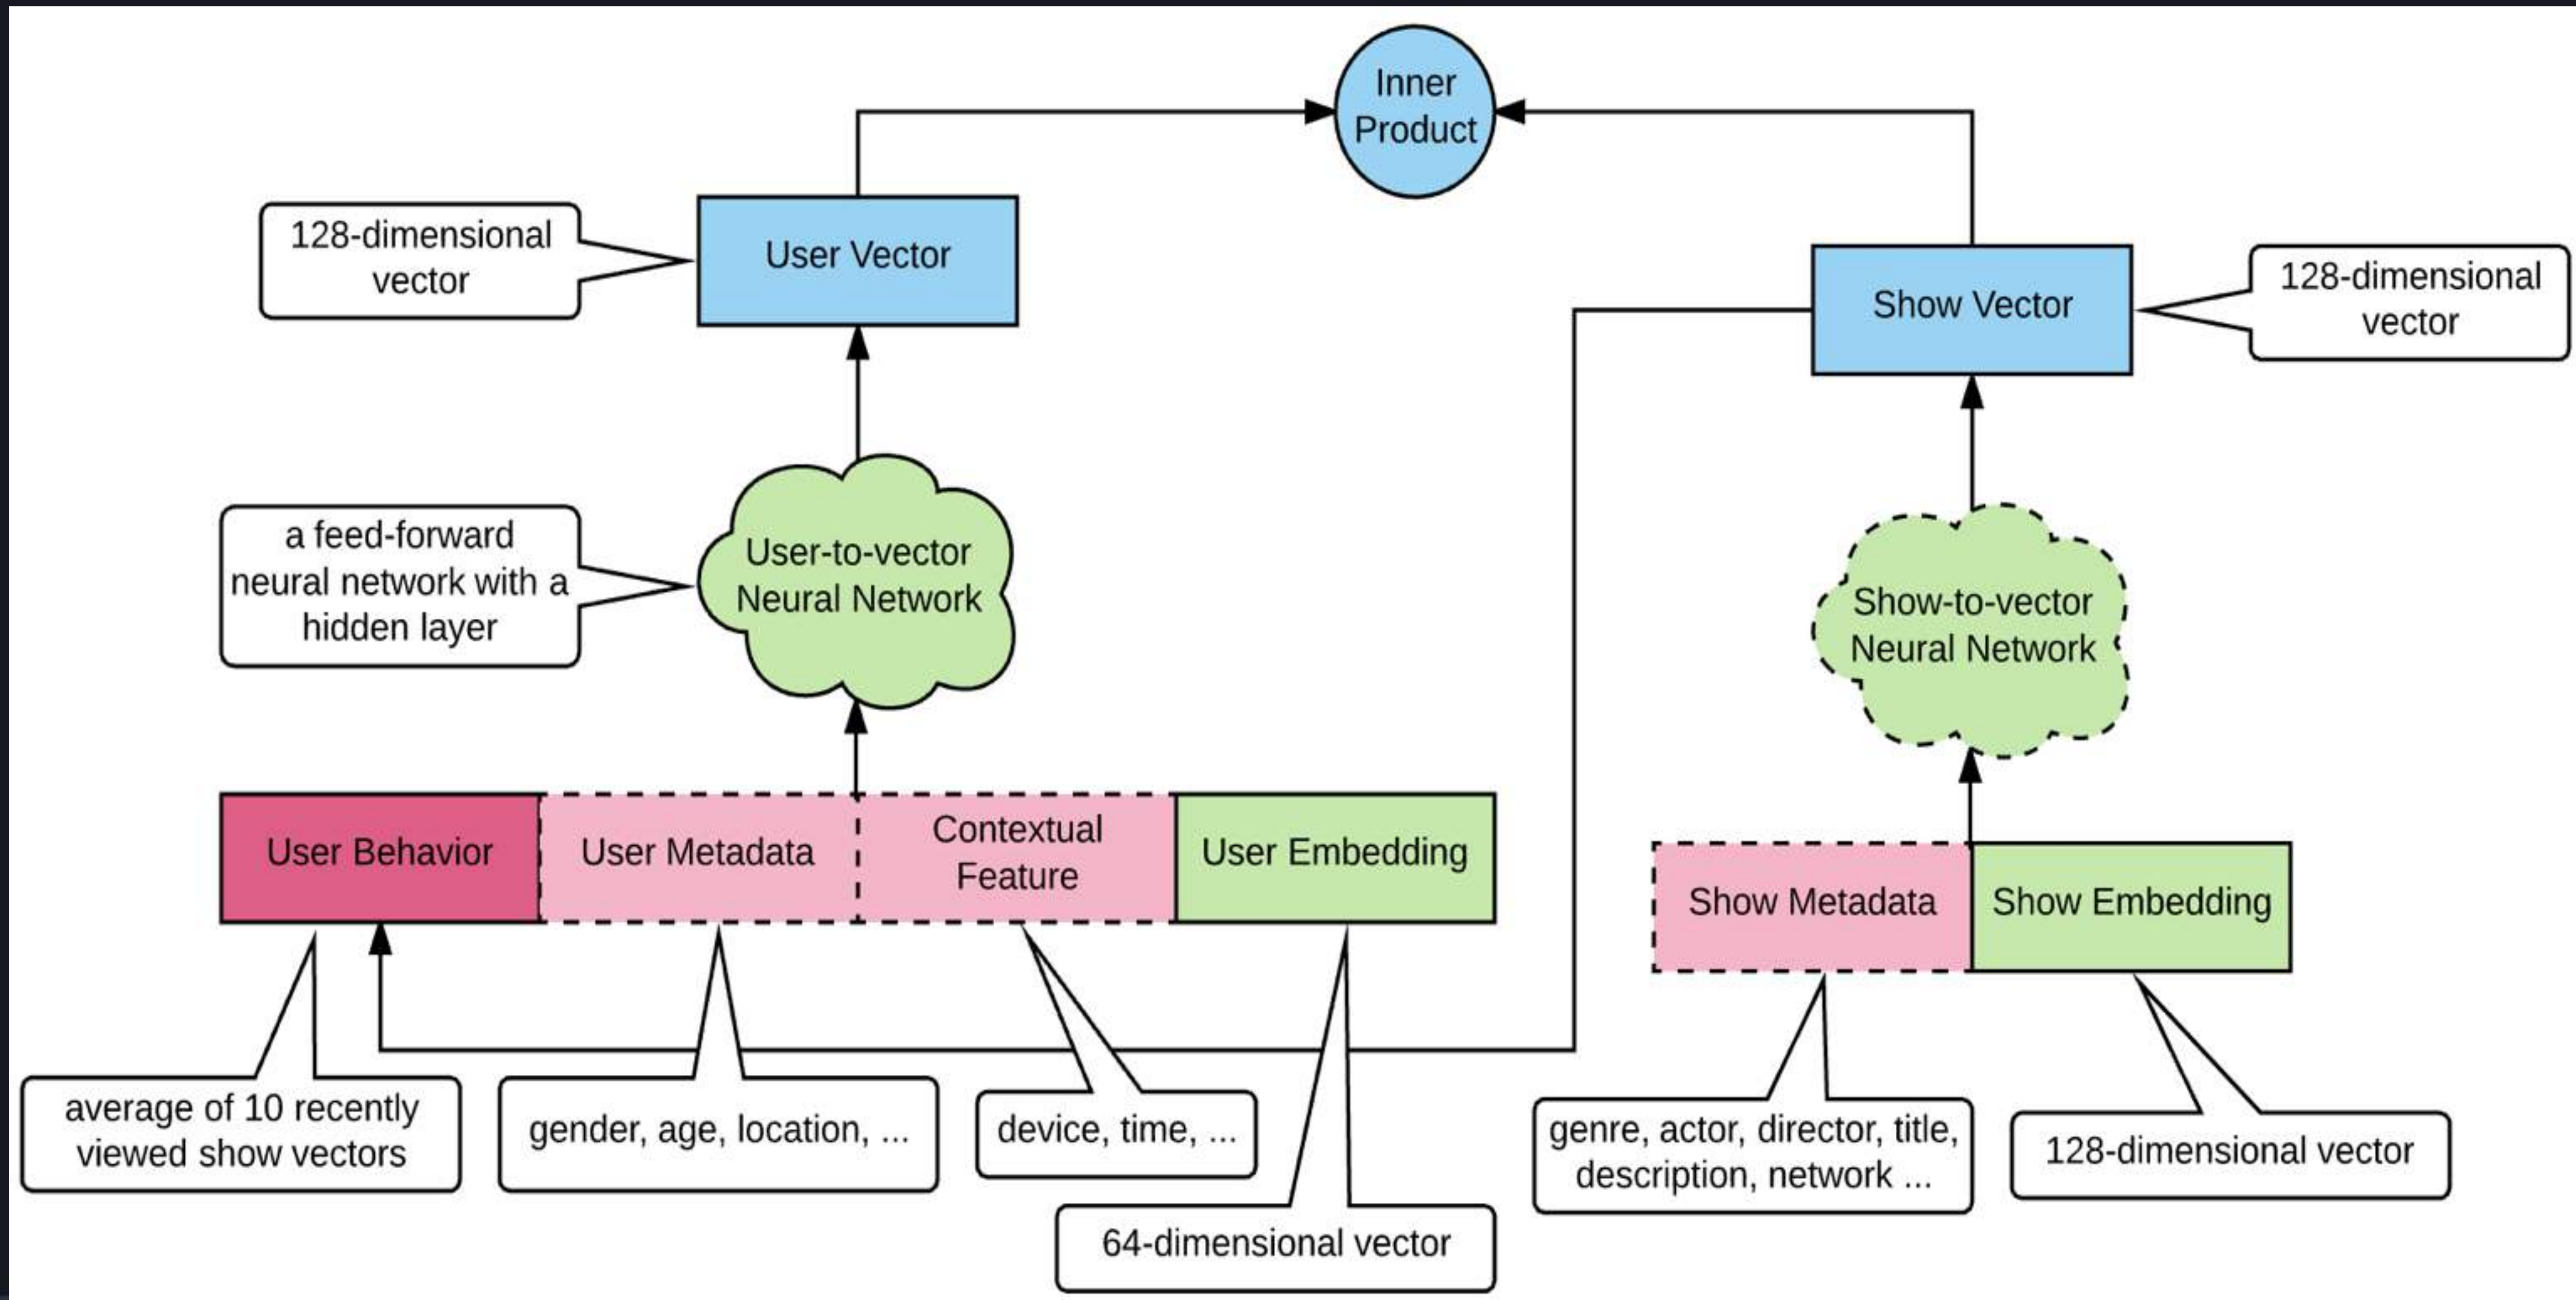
Inner Product

128-dimensional vector

User Vector

Show Vector

128-dimensional vector

a feed-forward neural network with a hidden layer

User-to-vector Neural Network

Show-to-vector Neural Network

User Behavior

User Metadata

Contextual Feature

User Embedding

Show Metadata

Show Embedding

average of 10 recently viewed show vectors

gender, age, location, ...

device, time, ...

64-dimensional vector

genre, actor, director, title, description, network ...

128-dimensional vector